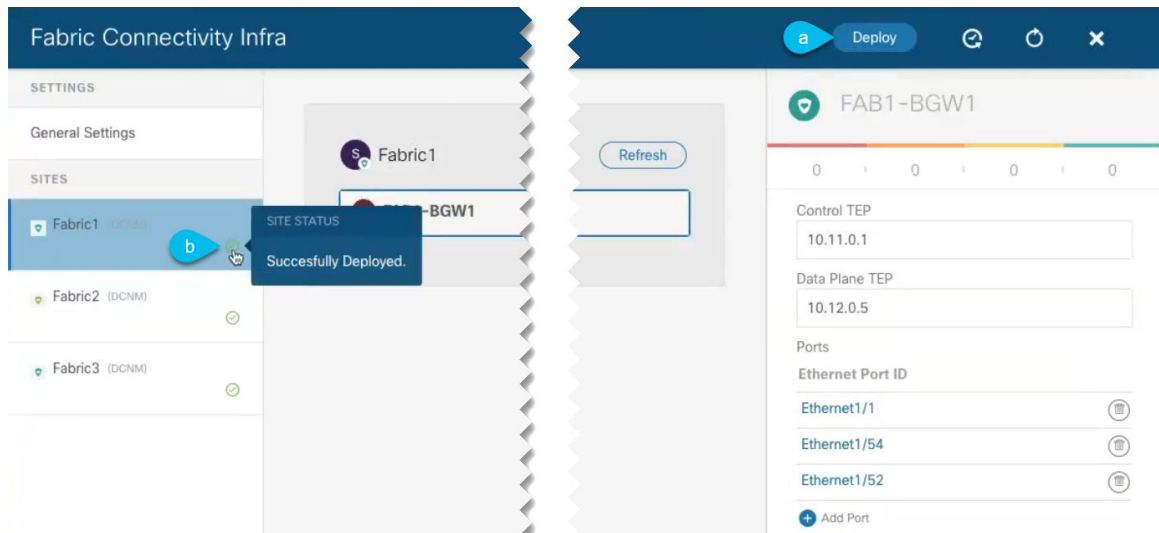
Fabric Connectivity Infra

a Deploy

SETTINGS

General Settings

SITES

Fabric1 (DCNM)

b

SITE STATUS

Succesfully Deployed.

Fabric2 (DCNM)

Fabric3 (DCNM)

S Fabric1

Refresh

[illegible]-BGW1

FAB1-BGW1

0 0 0 0

Control TEP

10.11.0.1

Data Plane TEP

10.12.0.5

Ports

Ethernet Port ID

Ethernet1/1

Ethernet1/54

Ethernet1/52

Add Port